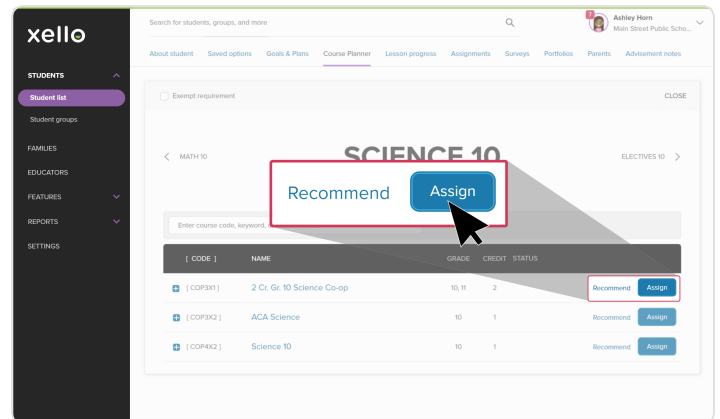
xello

STUDENTS
Student list
Student groups
FAMILIES
EDUCATORS
FEATURES
REPORTS
SETTINGS

Search for students, groups, and more

Ashley Horn
Main Street Public Scho...

About student Saved options Goals & Plans Course Planner Lesson progress Assignments Surveys Portfolios Parents Advisement notes

Exempt requirement

CLOSE

MATH 10

SCIENCE 10

ELECTIVES 10

Recommend Assign

Enter course code, keyword, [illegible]

| [ CODE ] | NAME | GRADE | CREDIT | STATUS | |
|---|---|---|---|---|---|
| [ COP3X1 ] | 2 Cr. Gr. 10 Science Co-op | 10, 11 | 2 | | Recommend Assign |
| [ COP3X2 ] | ACA Science | 10 | 1 | | Recommend Assign |
| [ COP4X2 ] | Science 10 | 10 | 1 | | Recommend Assign |